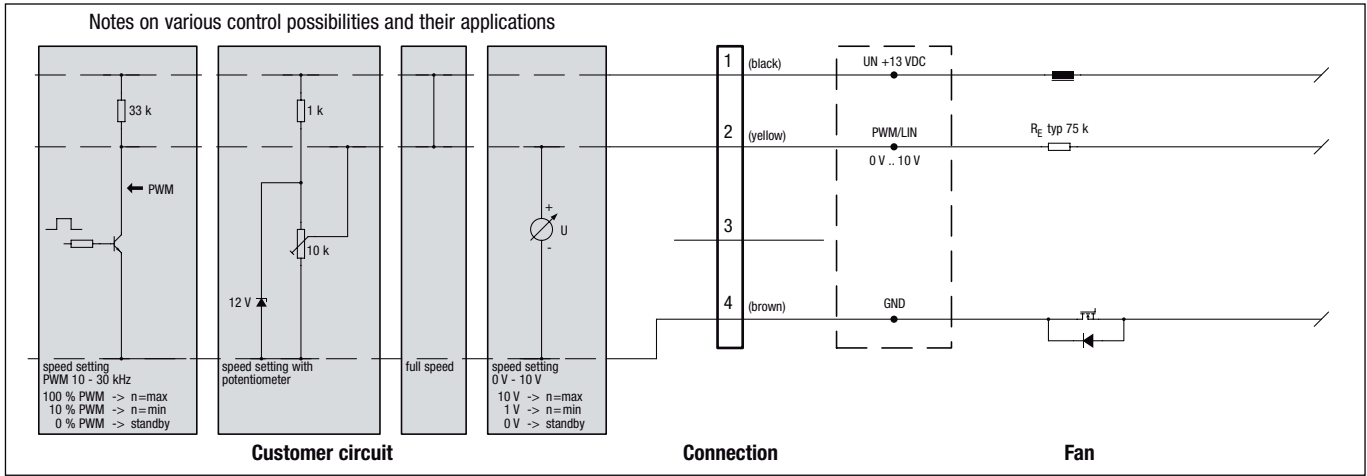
Notes on various control possibilities and their applications

33 k

PWM

speed setting
PWM 10 - 30 kHz
100 % PWM -> n=max
10 % PWM -> n=min
0 % PWM -> standby

1 k

10 k

12 V

speed setting with potentiometer

full speed

+
U
-

speed setting
0 V - 10 V
10 V -> n=max
1 V -> n=min
0 V -> standby

Customer circuit

1 (black)
2 (yellow)
3
4 (brown)

Connection

UN +13 VDC
PWM/LIN
0 V .. 10 V
GND

$R_E$ typ 75 k

Fan